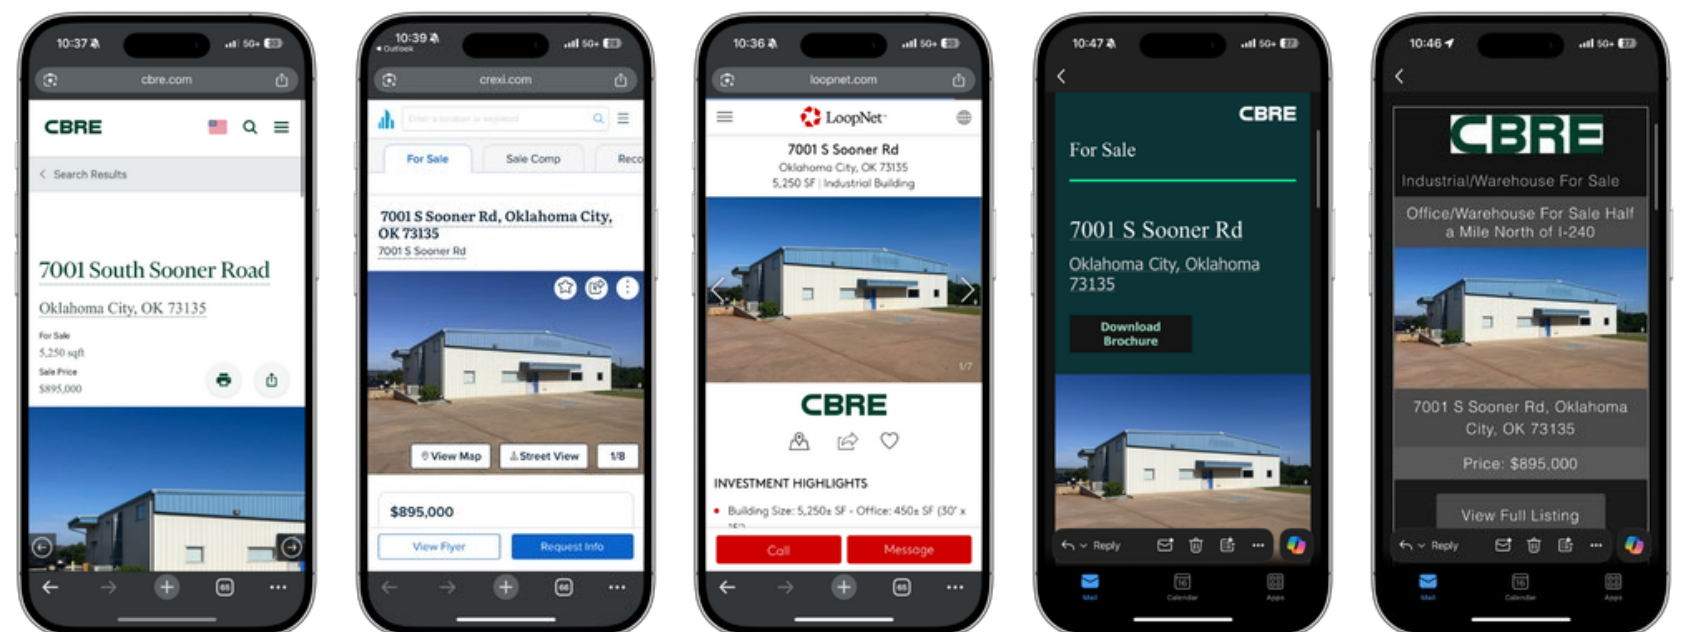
10:37
cbre.com
CBRE
Search Results
7001 South Sooner Road
Oklahoma City, OK 73135
For Sale
5,250 sqft
Sale Price
$895,000

10:39
Outlook
crexi.com
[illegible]
For Sale
Sale Comp
Reco
7001 S Sooner Rd, Oklahoma City, OK 73135
7001 S Sooner Rd
View Map
Street View
1/8
$895,000
View Flyer
Request Info

10:36
loopnet.com
LoopNet
7001 S Sooner Rd
Oklahoma City, OK 73135
5,250 SF | Industrial Building
1/7
CBRE
INVESTMENT HIGHLIGHTS
Building Size: 5,250± SF - Office: 450± SF (30' x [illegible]
Call
Message

10:47
CBRE
For Sale
7001 S Sooner Rd
Oklahoma City, Oklahoma 73135
Download Brochure
Reply
Mail
Calendar
Apps

10:46
CBRE
Industrial/Warehouse For Sale
Office/Warehouse For Sale Half a Mile North of I-240
7001 S Sooner Rd, Oklahoma City, OK 73135
Price: $895,000
View Full Listing
Reply
Mail
Calendar
Apps